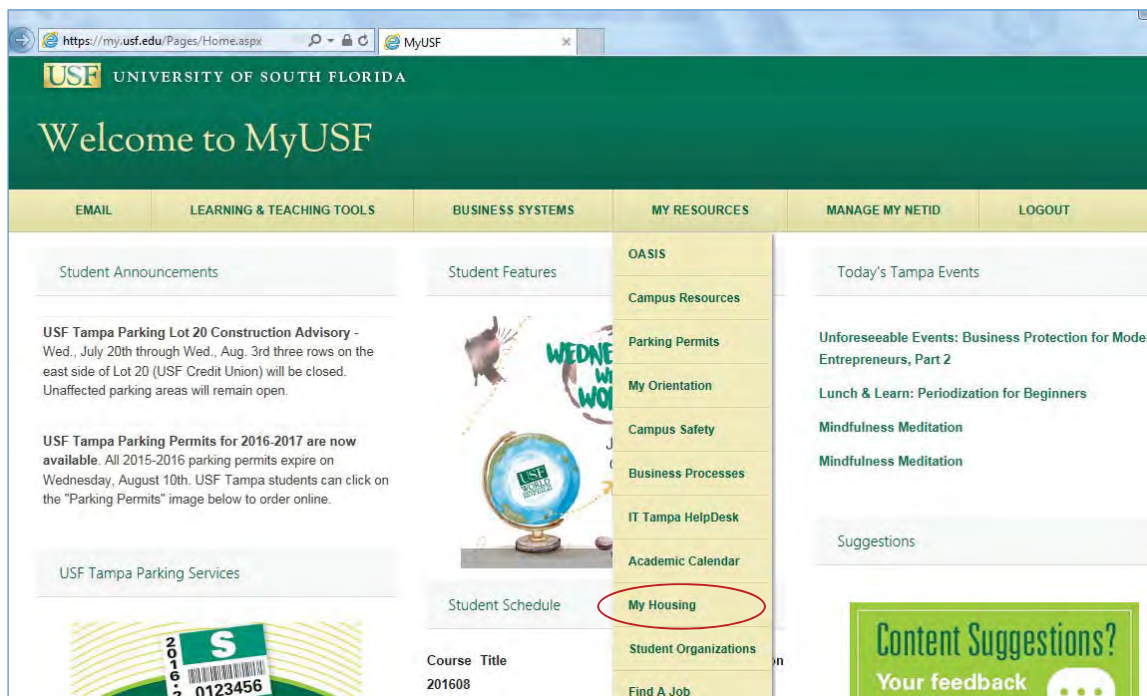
https://my.usf.edu/Pages/Home.aspx MyUSF

USF UNIVERSITY OF SOUTH FLORIDA

Welcome to MyUSF

EMAIL | LEARNING & TEACHING TOOLS | BUSINESS SYSTEMS | MY RESOURCES | MANAGE MY NETID | LOGOUT

Student Announcements

USF Tampa Parking Lot 20 Construction Advisory - Wed., July 20th through Wed., Aug. 3rd three rows on the east side of Lot 20 (USF Credit Union) will be closed. Unaffected parking areas will remain open.

USF Tampa Parking Permits for 2016-2017 are now available. All 2015-2016 parking permits expire on Wednesday, August 10th. USF Tampa students can click on the "Parking Permits" image below to order online.

USF Tampa Parking Services

2016-2 S 0123456

Student Features

WEDNE W WO J

USF WORLD

Student Schedule

Course Title
201608

OASIS
Campus Resources
Parking Permits
My Orientation
Campus Safety
Business Processes
IT Tampa HelpDesk
Academic Calendar
My Housing
Student Organizations
Find A Job

Today's Tampa Events

Unforeseeable Events: Business Protection for Mode Entrepreneurs, Part 2

Lunch & Learn: Periodization for Beginners

Mindfulness Meditation

Mindfulness Meditation

Suggestions

Content Suggestions?
Your feedback